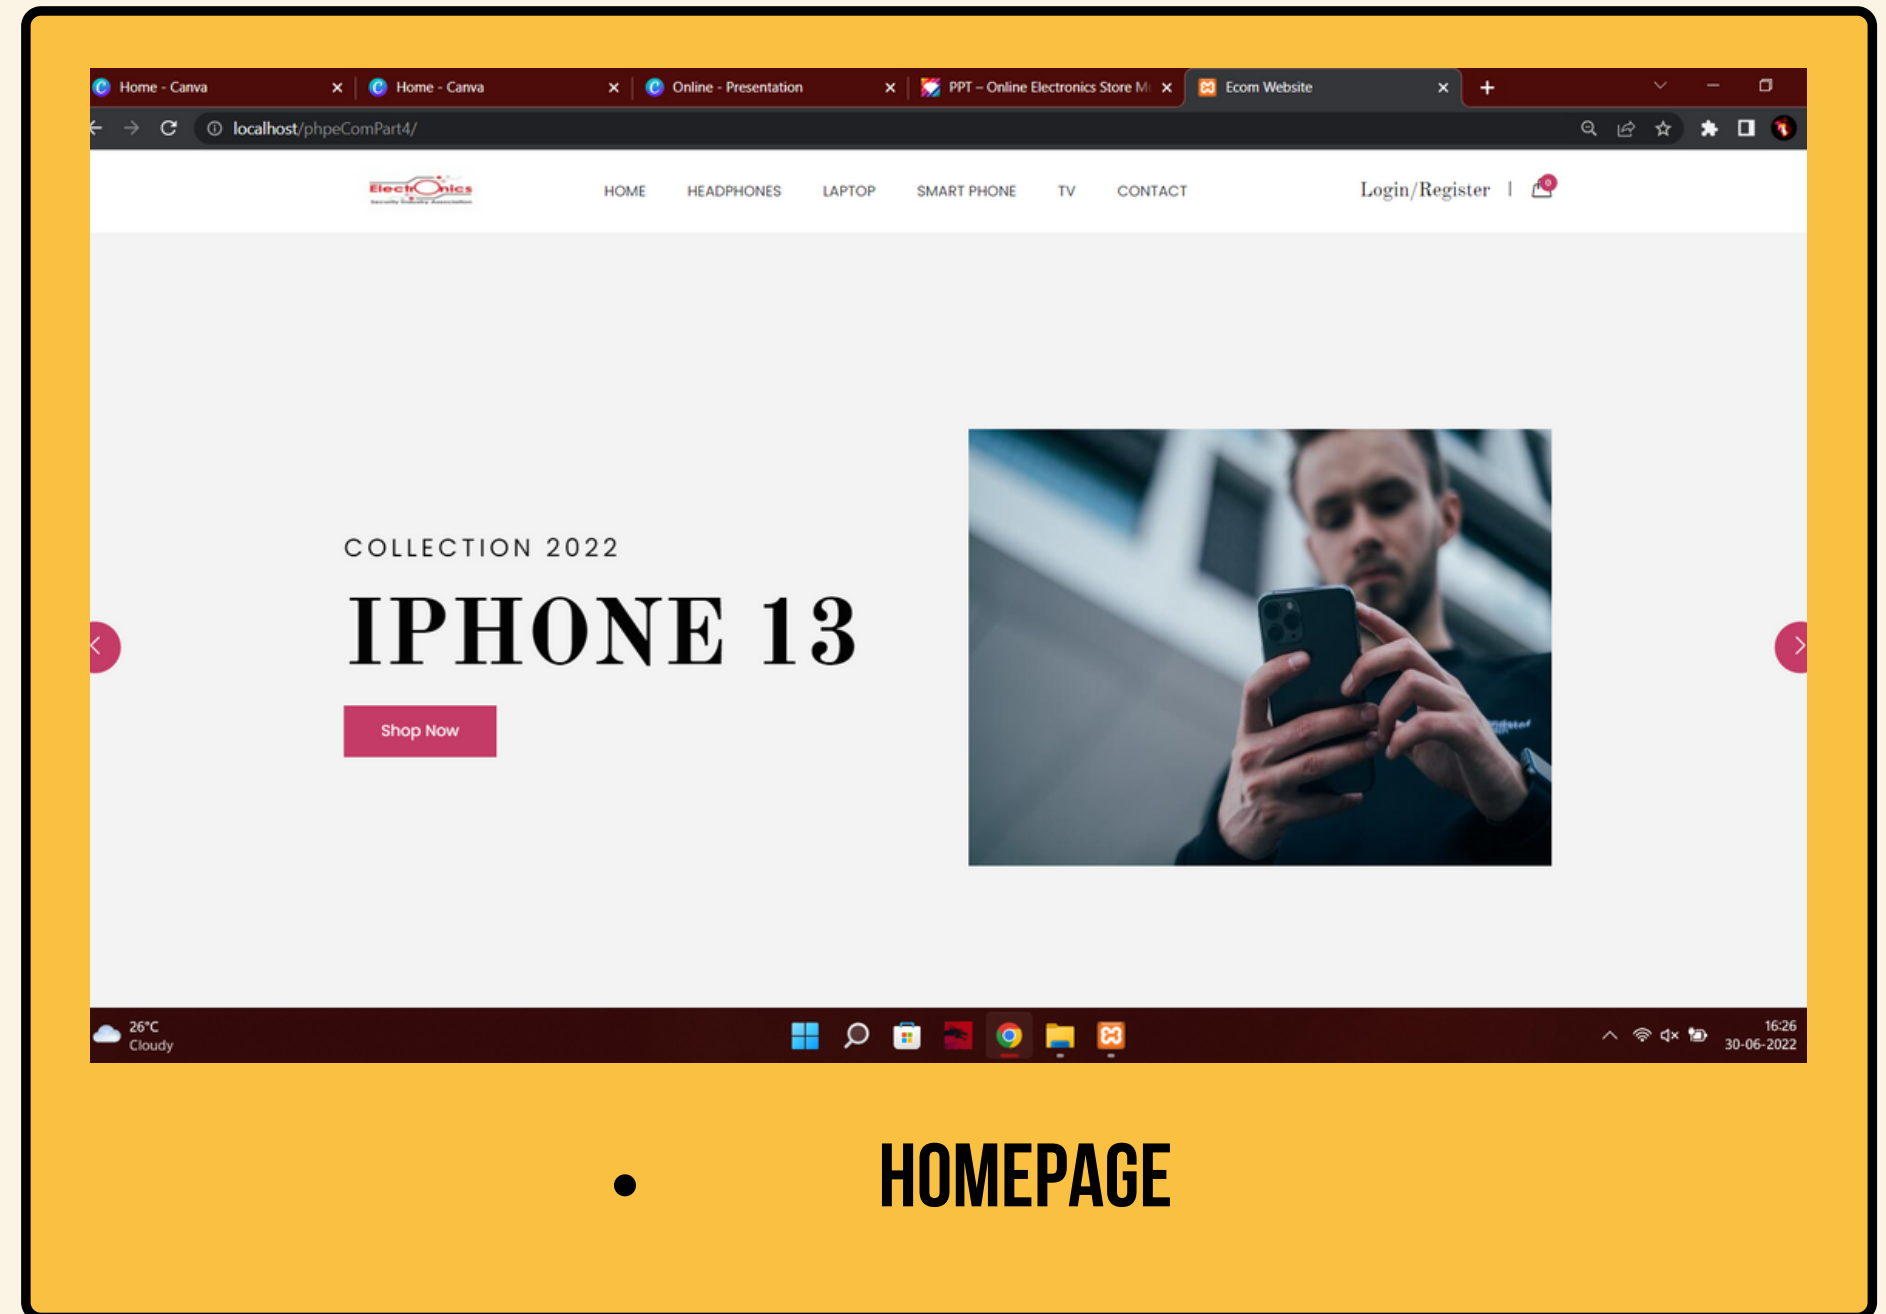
Home - Canva
Home - Canva
Online - Presentation
PPT – Online Electronics Store M
Ecom Website

localhost/phpeComPart4/

ElectrOnics

HOME HEADPHONES LAPTOP SMART PHONE TV CONTACT

Login/Register | 0

COLLECTION 2022

IPHONE 13

Shop Now

26°C
Cloudy

16:26
30-06-2022

HOMEPAGE